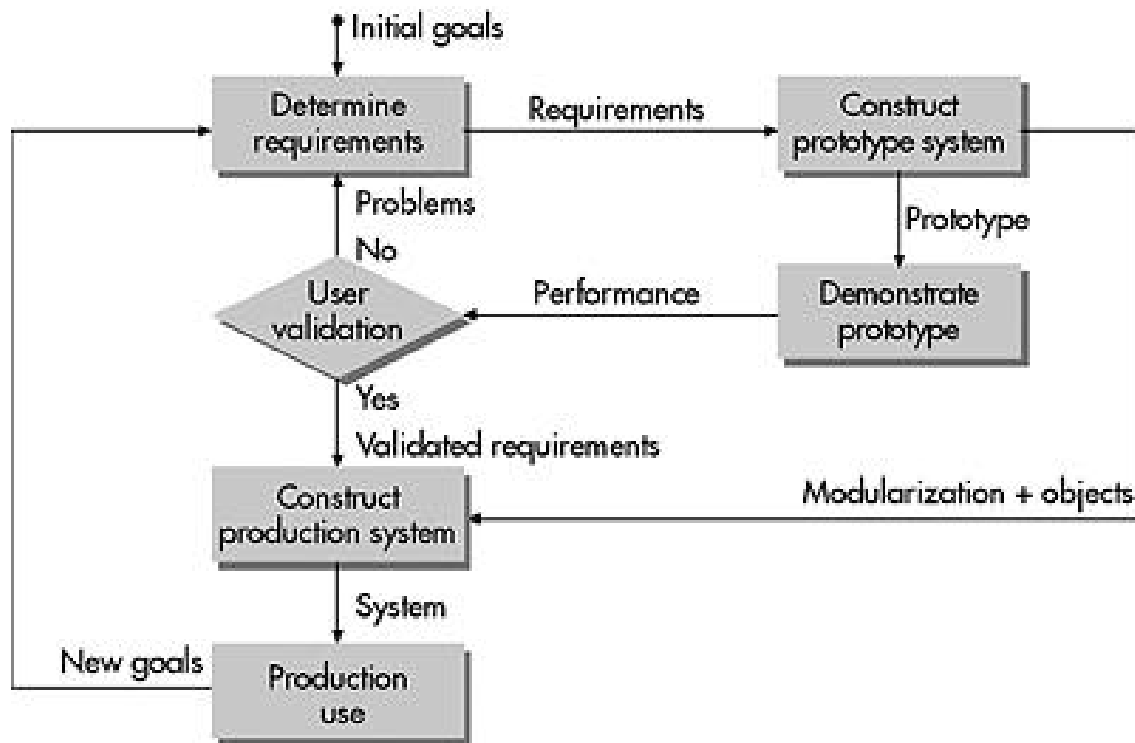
Initial goals

Determine requirements

Requirements

Construct prototype system

Problems

No

Prototype

User validation

Performance

Demonstrate prototype

Yes

Validated requirements

Construct production system

Modularization + objects

System

New goals

Production use